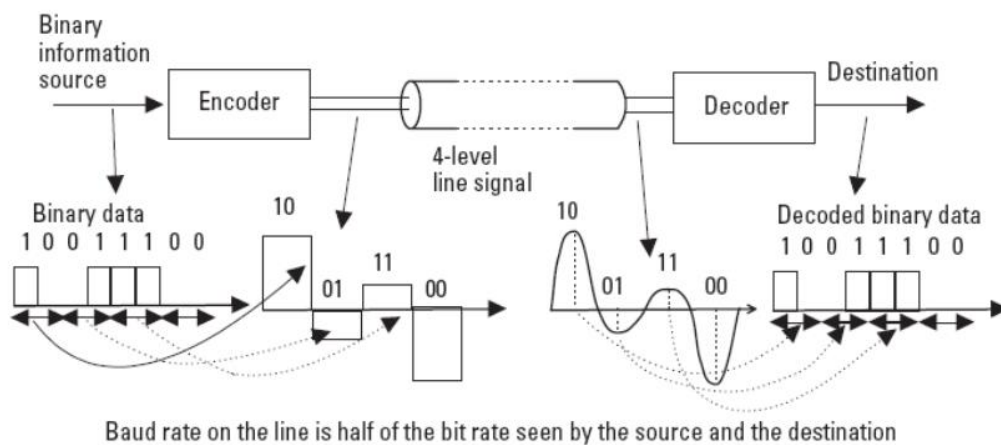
Binary information source

Encoder

4-level line signal

Decoder

Destination

Binary data
1 0 0 1 1 1 0 0

10
01
11
00

10
01
11
00

Decoded binary data
1 0 0 1 1 1 0 0

Baud rate on the line is half of the bit rate seen by the source and the destination